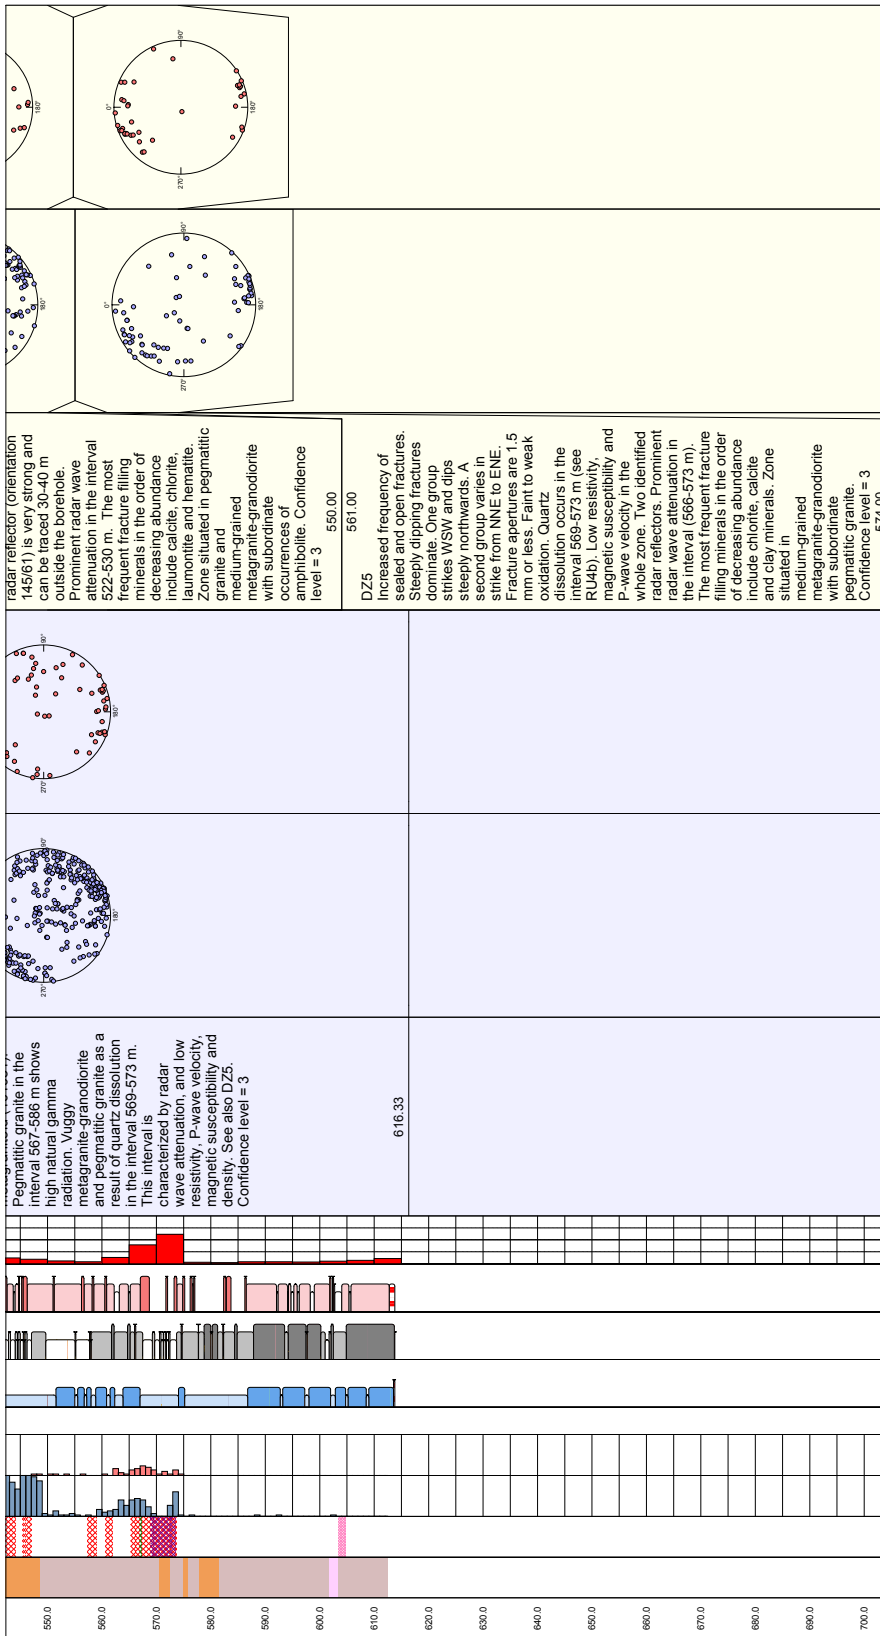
90°
180°
0°
270°

90°
180°
0°
270°

radar reflector (orientation 145/61) is very strong and can be traced 30-40 m outside the borehole. Prominent radar wave attenuation in the interval 522-530 m. The most frequent fracture filling minerals in the order of decreasing abundance include calcite, chlorite, laumontite and hematite. Zone situated in pegmatitic granite and medium-grained metagranite-granodiorite with subordinate occurrences of amphibolite. Confidence level = 3

550.00

561.00

DZ5
Increased frequency of sealed and open fractures. Steeply dipping fractures dominate. One group strikes WSW and dips steeply northwards. A second group varies in strike from NNE to ENE. Fracture apertures are 1.5 mm or less. Faint to weak oxidation. Quartz dissolution occurs in the interval 569-573 m (see RU4b). Low resistivity, magnetic susceptibility and P-wave velocity in the whole zone. Two identified radar reflectors. Prominent radar wave attenuation in the interval (566-573 m). The most frequent fracture filling minerals in the order of decreasing abundance include chlorite, calcite and clay minerals. Zone situated in medium-grained metagranite-granodiorite with subordinate pegmatitic granite. Confidence level = 3

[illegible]

90°
180°
270°

90°
180°
270°

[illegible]
Pegmatitic granite in the interval 567-586 m shows high natural gamma radiation. Vuggy metagranite-granodiorite and pegmatitic granite as a result of quartz dissolution in the interval 569-573 m. This interval is characterized by radar wave attenuation, and low resistivity, P-wave velocity, magnetic susceptibility and density. See also DZ5. Confidence level = 3

616.33

550.0
560.0
570.0
580.0
590.0
600.0
610.0
620.0
630.0
640.0
650.0
660.0
670.0
680.0
690.0
700.0